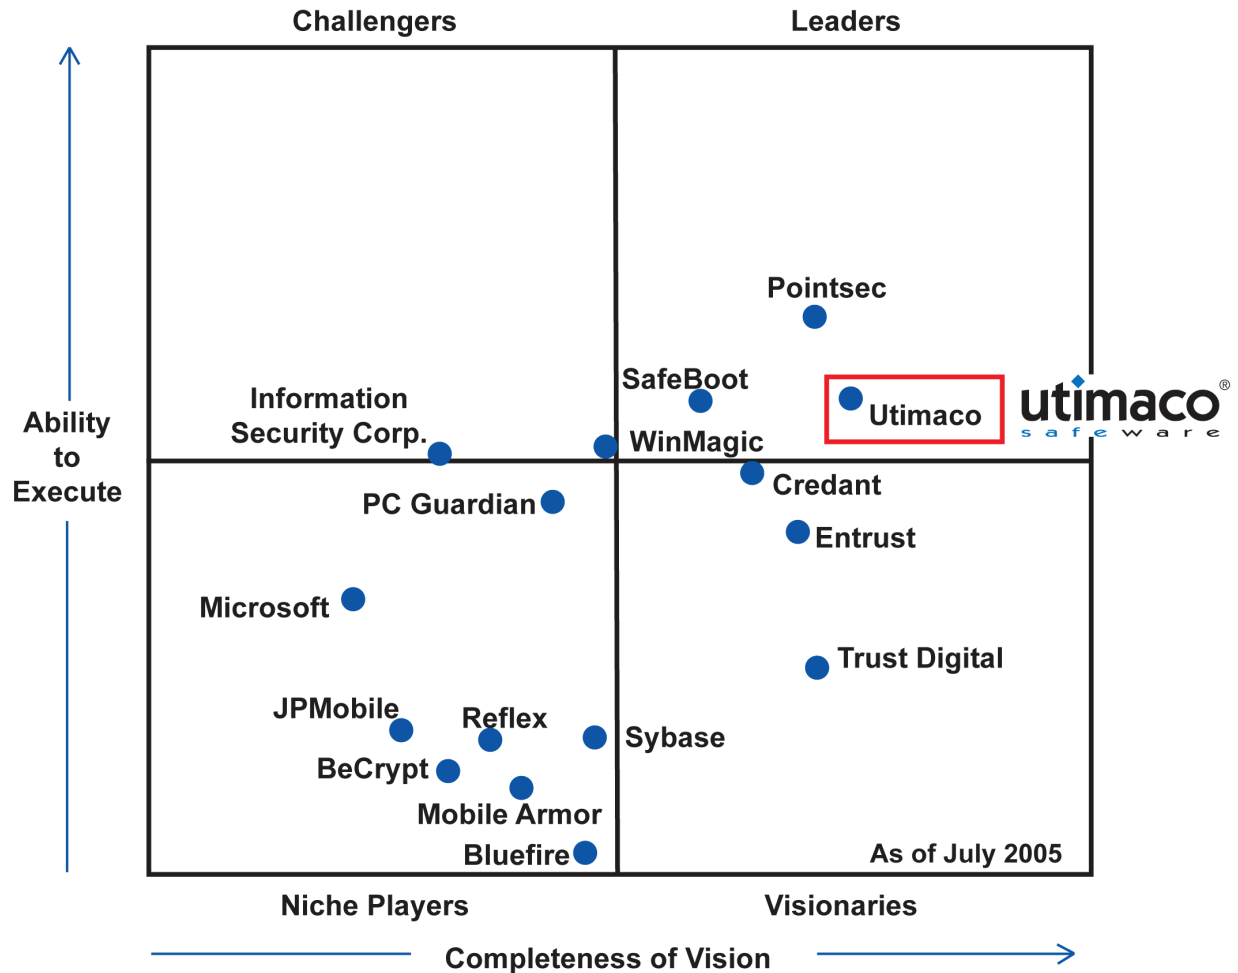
Challengers

Leaders

Ability to Execute

Pointsec

SafeBoot

Utimaco

utimaco®
safeware

Information Security Corp.

WinMagic

Credant

PC Guardian

Entrust

Microsoft

Trust Digital

JPMobile

Reflex

Sybase

BeCrypt

Mobile Armor

Bluefire

As of July 2005

Niche Players

Visionaries

Completeness of Vision